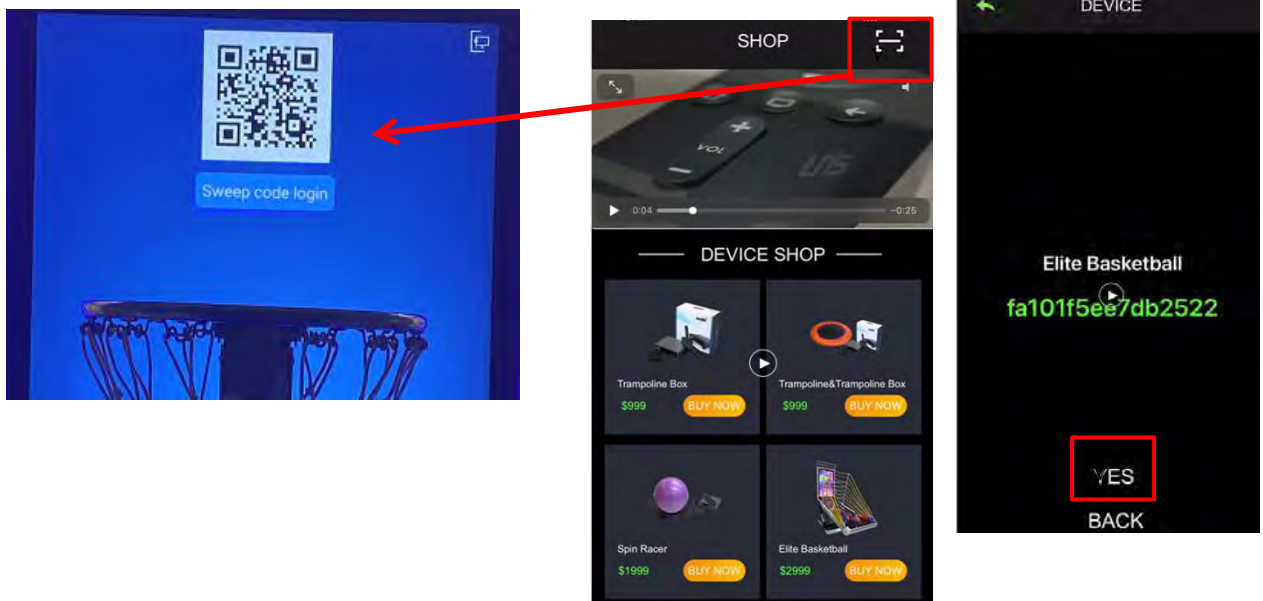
Sweep code login

SHOP

VOL

0:04

-0:25

DEVICE SHOP

Trampoline Box
$999
BUY NOW

Trampoline&Trampoline Box
$999
BUY NOW

Spin Racer
$1999
BUY NOW

Elite Basketball
$2999
BUY NOW

DEVICE

Elite Basketball
fa101f5ee7db2522

YES
BACK